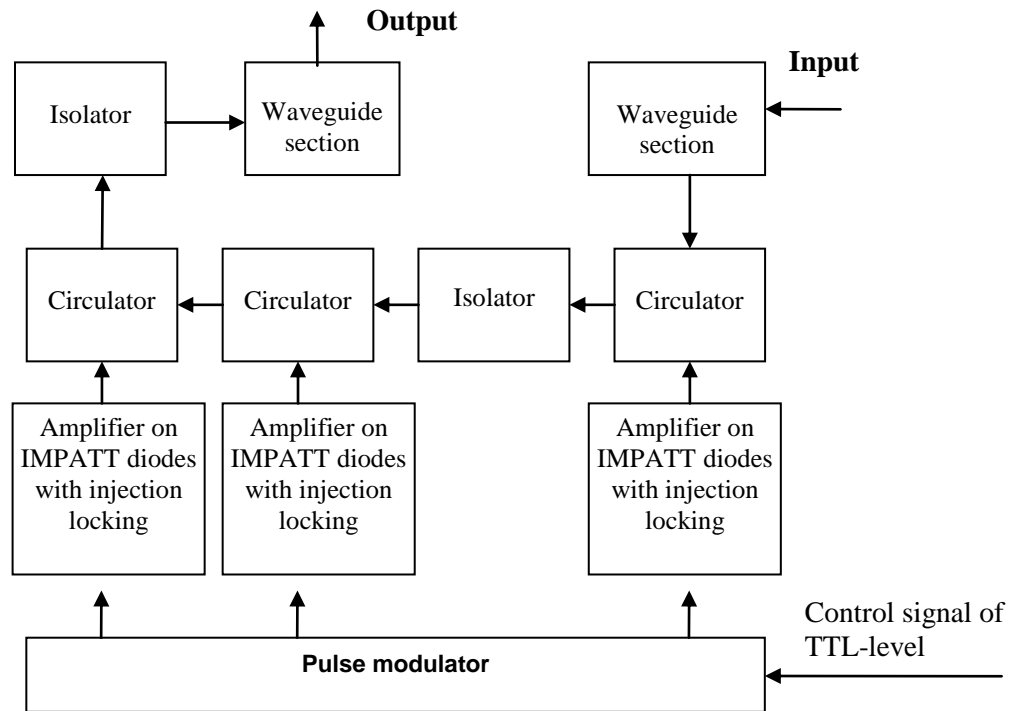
Output

Input

Isolator

Waveguide section

Waveguide section

Circulator

Circulator

Isolator

Circulator

Amplifier on IMPATT diodes with injection locking

Amplifier on IMPATT diodes with injection locking

Amplifier on IMPATT diodes with injection locking

Control signal of TTL-level

Pulse modulator